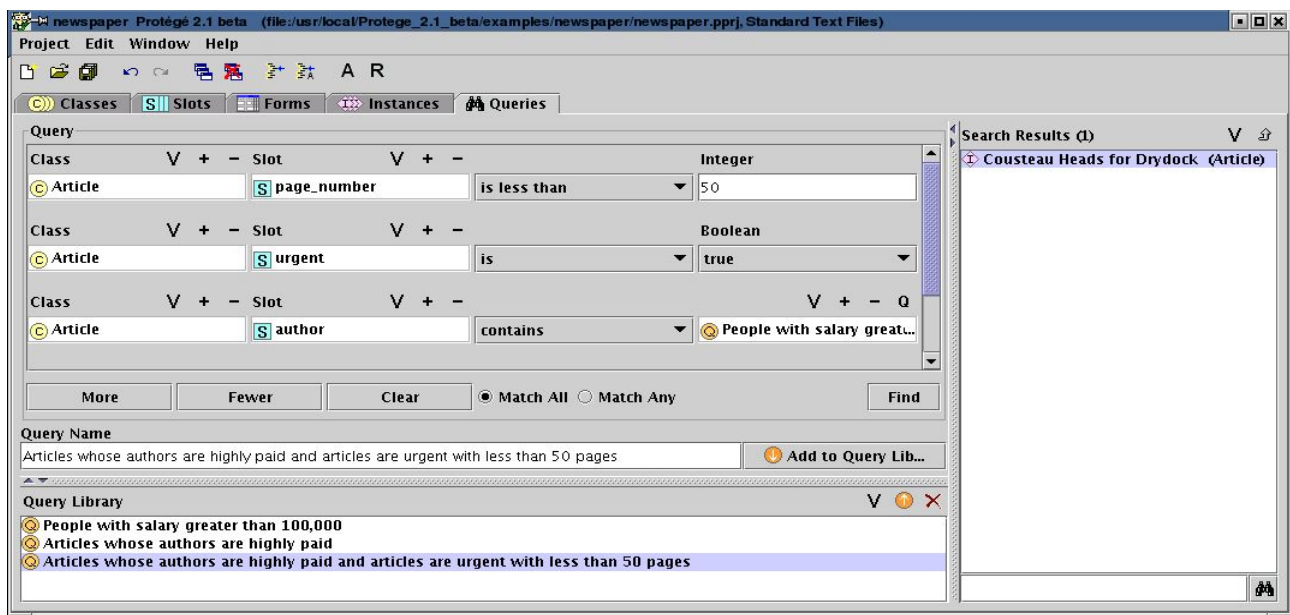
newspaper Protégé 2.1 beta (file:/usr/local/Protege_2.1_beta/examples/newspaper/newspaper.pprj, Standard Text Files)

Project Edit Window Help

A R

Classes | Slots | Forms | Instances | Queries

Query

| Class V + − | Slot V + − | | Integer |
|---|---|---|---|
| Article | page_number | is less than | 50 |
| Class V + − | Slot V + − | | Boolean |
| Article | urgent | is | true |
| Class V + − | Slot V + − | | V + − Q |
| Article | author | contains | People with salary great... |

More Fewer Clear Match All Match Any Find

Query Name

Articles whose authors are highly paid and articles are urgent with less than 50 pages

Add to Query Lib...

Query Library

People with salary greater than 100,000
Articles whose authors are highly paid
Articles whose authors are highly paid and articles are urgent with less than 50 pages

Search Results (1)

Cousteau Heads for Drydock (Article)